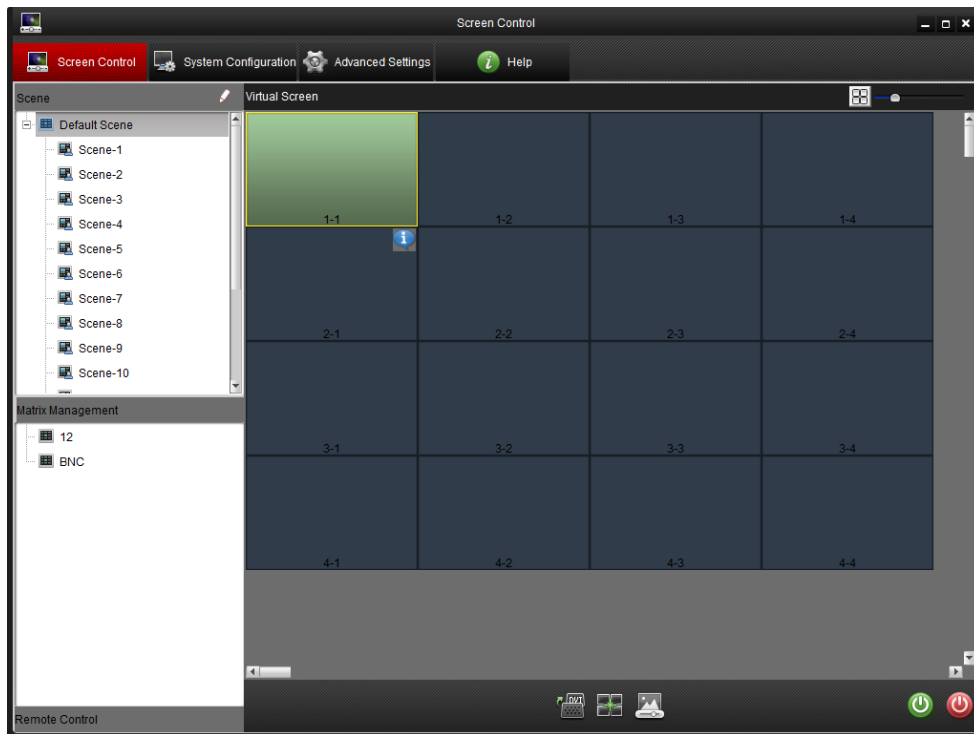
Screen Control

Screen Control
System Configuration
Advanced Settings
Help

Scene
Default Scene
Scene-1
Scene-2
Scene-3
Scene-4
Scene-5
Scene-6
Scene-7
Scene-8
Scene-9
Scene-10

Matrix Management
12
BNC

Remote Control

Virtual Screen

| 1-1 | 1-2 | 1-3 | 1-4 |
|---|---|---|---|
| 2-1 | 2-2 | 2-3 | 2-4 |
| 3-1 | 3-2 | 3-3 | 3-4 |
| 4-1 | 4-2 | 4-3 | 4-4 |

DVI